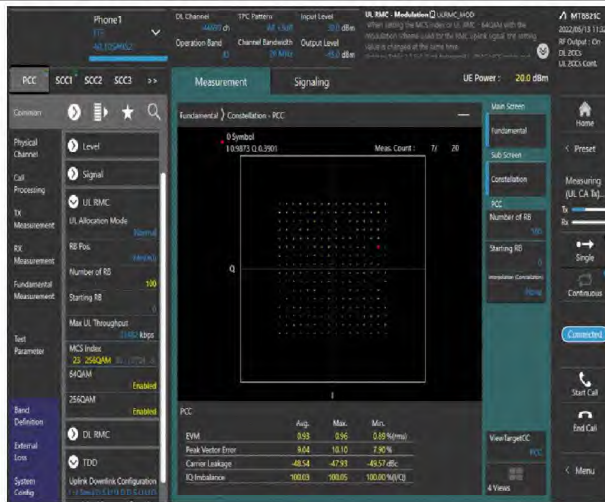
Phone1
FDD
40.1058432

DL Channel
44850 ch
Operation Band
42

TPC Pattern
All +3dB
Channel Bandwidth
20 MHz

Input Level
30.0 dBm
Output Level
-45.0 dBm

UL RMC - Modulation ULRMC_MOD
When setting the MCS Index to UL RMC - 64QAM with the modulation scheme used for the RMC Uplink signal, the setting value is changed at the same time.
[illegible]

MT8821C
2022/05/13 11:2
RF Output : On
DL 2CCs
UL 2CCs Cont.

PCC SCC1 SCC2 SCC3 >>

Measurement Signaling

UE Power : 20.0 dBm

Common

Physical Channel

Call Processing

TX Measurement

RX Measurement

Fundamental Measurement

Test Parameter

Band Definition

External Loss

System Config

Level

Signal

UL RMC

UL Allocation Mode
Normal

RB Pos.
Manual

Number of RB
100

Starting RB

Max UL Throughput
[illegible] kbps

MCS Index
23 256QAM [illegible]

64QAM
Enabled

256QAM
Enabled

DL RMC

TDD

Uplink Downlink Configuration
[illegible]

Fundamental Constellation - PCC

0 Symbol
I: 0.9873 Q: 0.3901

Meas. Count : 7/ 20

Q

PCC

| | Avg. | Max. | Min. |
|---|---|---|---|
| EVM | 0.93 | 0.96 | 0.89 %(rms) |
| Peak Vector Error | 9.04 | 10.10 | 7.90 % |
| Carrier Leakage | -48.54 | -47.93 | -49.57 dBc |
| IQ Imbalance | 100.03 | 100.05 | 100.00 %(I/Q) |

Main Screen
Fundamental
Sub Screen
Constellation
PCC
Number of RB
100
Starting RB
0
Interpolation Constellation
Normal

ViewTargetCC
PCC

4 Views

Home

Preset

Measuring
(UL CA Tx)
Tx
Rx

Single

Continuous

Connected

Start Call

End Call

Menu